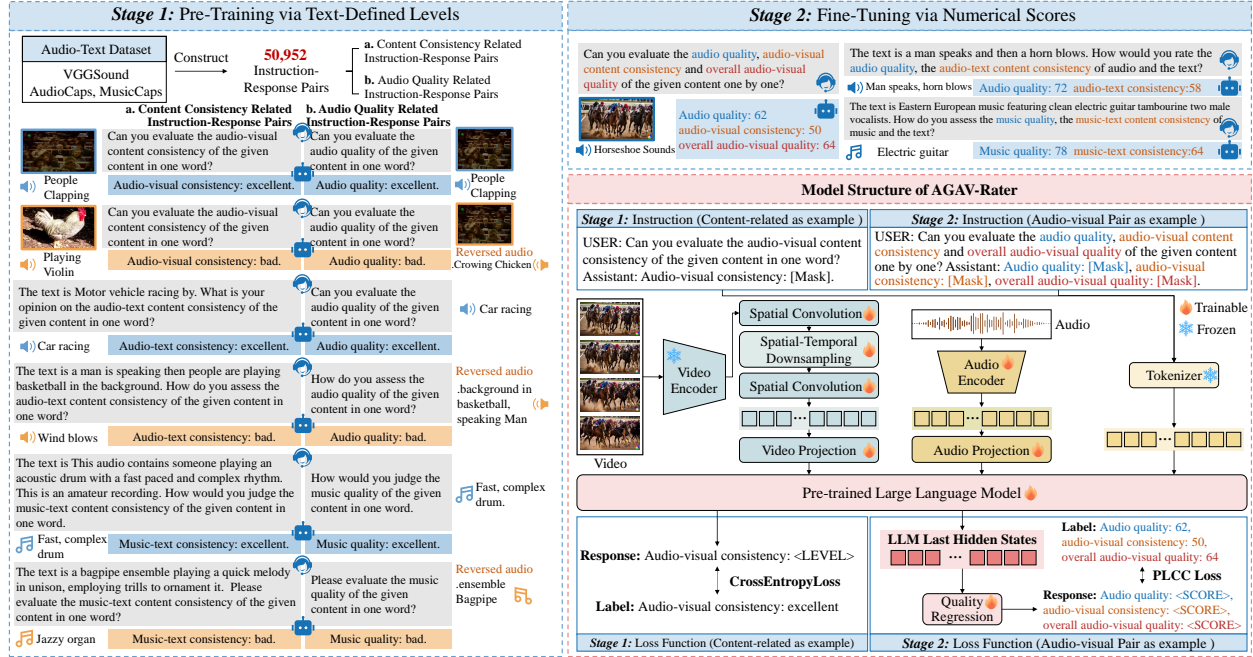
Stage 1: Pre-Training via Text-Defined Levels

Audio-Text Dataset
VGGSound
AudioCaps, MusicCaps

Construct

50,952
Instruction-Response Pairs

a. Content Consistency Related Instruction-Response Pairs
b. Audio Quality Related Instruction-Response Pairs

a. Content Consistency Related Instruction-Response Pairs
b. Audio Quality Related Instruction-Response Pairs

Can you evaluate the audio-visual content consistency of the given content in one word?
Can you evaluate the audio quality of the given content in one word?
People Clapping
Audio-visual consistency: excellent.
Audio quality: excellent.
People Clapping

Can you evaluate the audio-visual content consistency of the given content in one word?
Can you evaluate the audio quality of the given content in one word?
Playing Violin
Audio-visual consistency: bad.
Audio quality: bad.
Reversed audio .Crowing Chicken

The text is Motor vehicle racing by. What is your opinion on the audio-text content consistency of the given content in one word?
Can you evaluate the audio quality of the given content in one word?
Car racing
Car racing
Audio-text consistency: excellent.
Audio quality: excellent.

The text is a man is speaking then people are playing basketball in the background. How do you assess the audio-text content consistency of the given content in one word?
How do you assess the audio quality of the given content in one word?
Reversed audio .background in basketball, speaking Man
Wind blows
Audio-text consistency: bad.
Audio quality: bad.

The text is This audio contains someone playing an acoustic drum with a fast paced and complex rhythm. This is an amateur recording. How would you judge the music-text content consistency of the given content in one word?
How would you judge the music quality of the given content in one word.
Fast, complex drum.
Fast, complex drum
Music-text consistency: excellent.
Music quality: excellent.

The text is a bagpipe ensemble playing a quick melody in unison, employing trills to ornament it. Please evaluate the music-text content consistency of the given content in one word?
Please evaluate the music quality of the given content in one word.
Reversed audio .ensemble Bagpipe
Jazzy organ
Music-text consistency: bad.
Music quality: bad.

Stage 2: Fine-Tuning via Numerical Scores

Can you evaluate the audio quality, audio-visual content consistency and overall audio-visual quality of the given content one by one?
Audio quality: 62
audio-visual consistency: 50
overall audio-visual quality: 64
Horseshoe Sounds

The text is a man speaks and then a horn blows. How would you rate the audio quality, the audio-text content consistency of audio and the text?
Man speaks, horn blows
Audio quality: 72 audio-text consistency:58
The text is Eastern European music featuring clean electric guitar tambourine two male vocalists. How do you assess the music quality, the music-text content consistency of music and the text?
Electric guitar
Music quality: 78 music-text consistency:64

Model Structure of AGAV-Rater

Stage 1: Instruction (Content-related as example )
USER: Can you evaluate the audio-visual content consistency of the given content in one word?
Assistant: Audio-visual consistency: [Mask].

Stage 2: Instruction (Audio-visual Pair as example )
USER: Can you evaluate the audio quality, audio-visual content consistency and overall audio-visual quality of the given content one by one? Assistant: Audio quality: [Mask], audio-visual consistency: [Mask], overall audio-visual quality: [Mask].

Trainable
Frozen
Video
Video Encoder
Spatial Convolution
Spatial-Temporal Downsampling
Spatial Convolution
Video Projection
Audio
Audio Encoder
Audio Projection
Tokenizer
Pre-trained Large Language Model

Response: Audio-visual consistency: <LEVEL>
CrossEntropyLoss
Label: Audio-visual consistency: excellent
Stage 1: Loss Function (Content-related as example)

LLM Last Hidden States
Label: Audio quality: 62, audio-visual consistency: 50, overall audio-visual quality: 64
PLCC Loss
Quality Regression
Response: Audio quality: <SCORE>, audio-visual consistency: <SCORE>, overall audio-visual quality: <SCORE>
Stage 2: Loss Function (Audio-visual Pair as example )